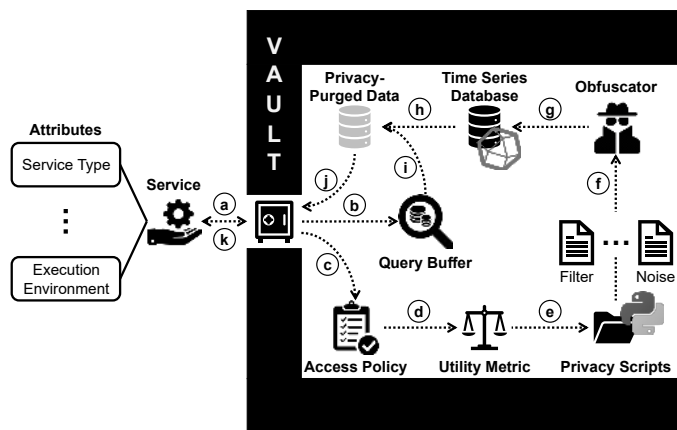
V
A
U
L
T

Attributes

Service Type

⋮

Execution Environment

Service

a

k

Privacy-Purged Data

Time Series Database

Obfuscator

h

g

i

j

b

Query Buffer

f

Filter

Noise

c

Access Policy

d

Utility Metric

e

Privacy Scripts